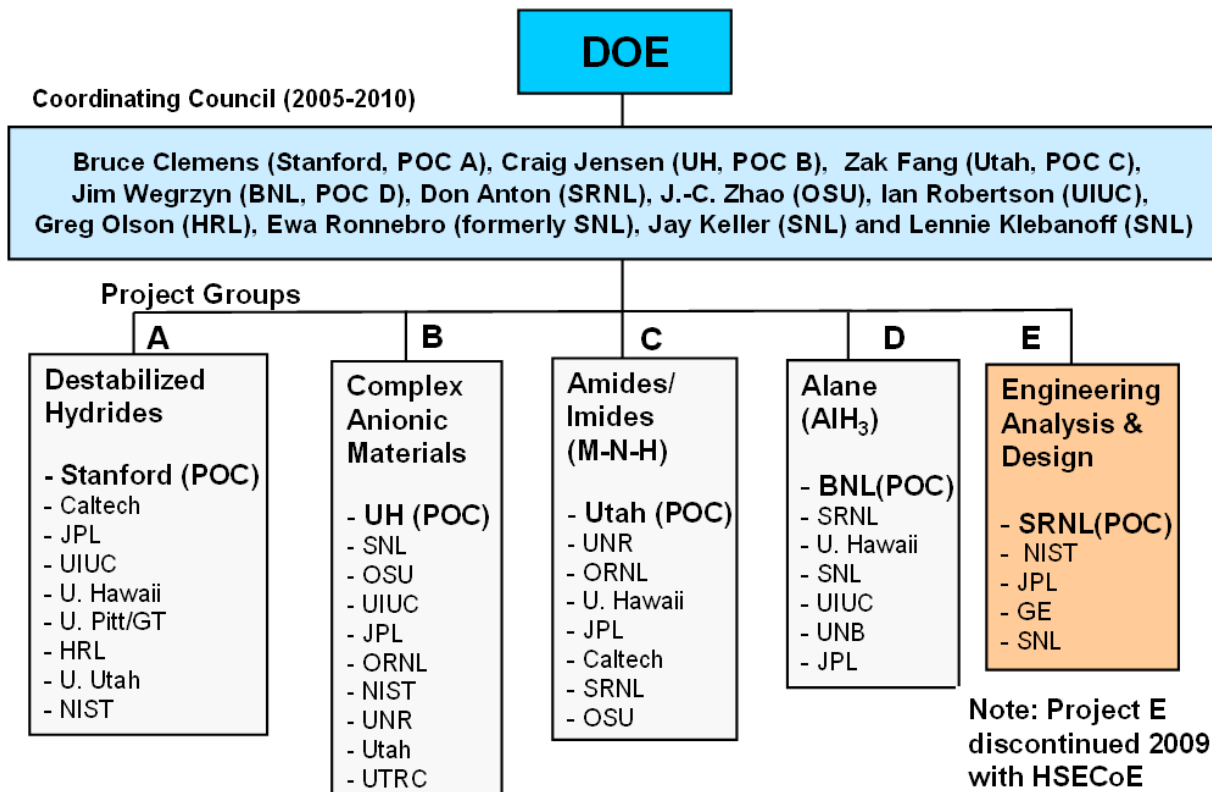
DOE

Coordinating Council (2005-2010)

Bruce Clemens (Stanford, POC A), Craig Jensen (UH, POC B), Zak Fang (Utah, POC C), Jim Wegrzyn (BNL, POC D), Don Anton (SRNL), J.-C. Zhao (OSU), Ian Robertson (UIUC), Greg Olson (HRL), Ewa Ronnebro (formerly SNL), Jay Keller (SNL) and Lennie Klebanoff (SNL)

Project Groups

A

Destabilized Hydrides

- Stanford (POC)
- Caltech
- JPL
- UIUC
- U. Hawaii
- U. Pitt/GT
- HRL
- U. Utah
- NIST

B

Complex Anionic Materials

- UH (POC)
- SNL
- OSU
- UIUC
- JPL
- ORNL
- NIST
- UNR
- Utah
- UTRC

C

Amides/ Imides (M-N-H)

- Utah (POC)
- UNR
- ORNL
- U. Hawaii
- JPL
- Caltech
- SRNL
- OSU

D

Alane ($AlH_3$)

- BNL(POC)
- SRNL
- U. Hawaii
- SNL
- UIUC
- UNB
- JPL

E

Engineering Analysis & Design

- SRNL(POC)
- NIST
- JPL
- GE
- SNL

Note: Project E discontinued 2009 with HSECoE